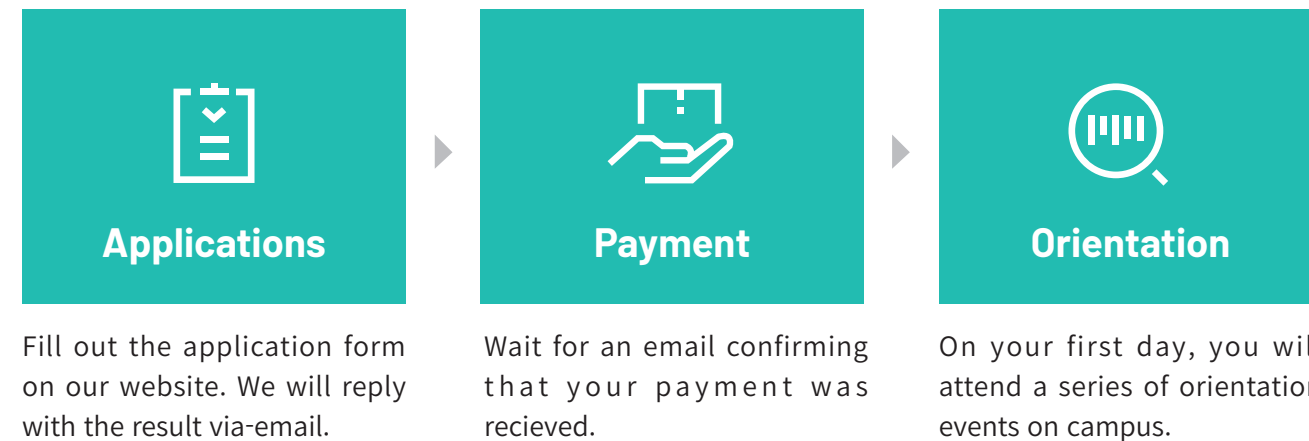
Applications

Fill out the application form on our website. We will reply with the result via-email.

Payment

Wait for an email confirming that your payment was recieved.

Orientation

On your first day, you wil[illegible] attend a series of orientatio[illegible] events on campus.